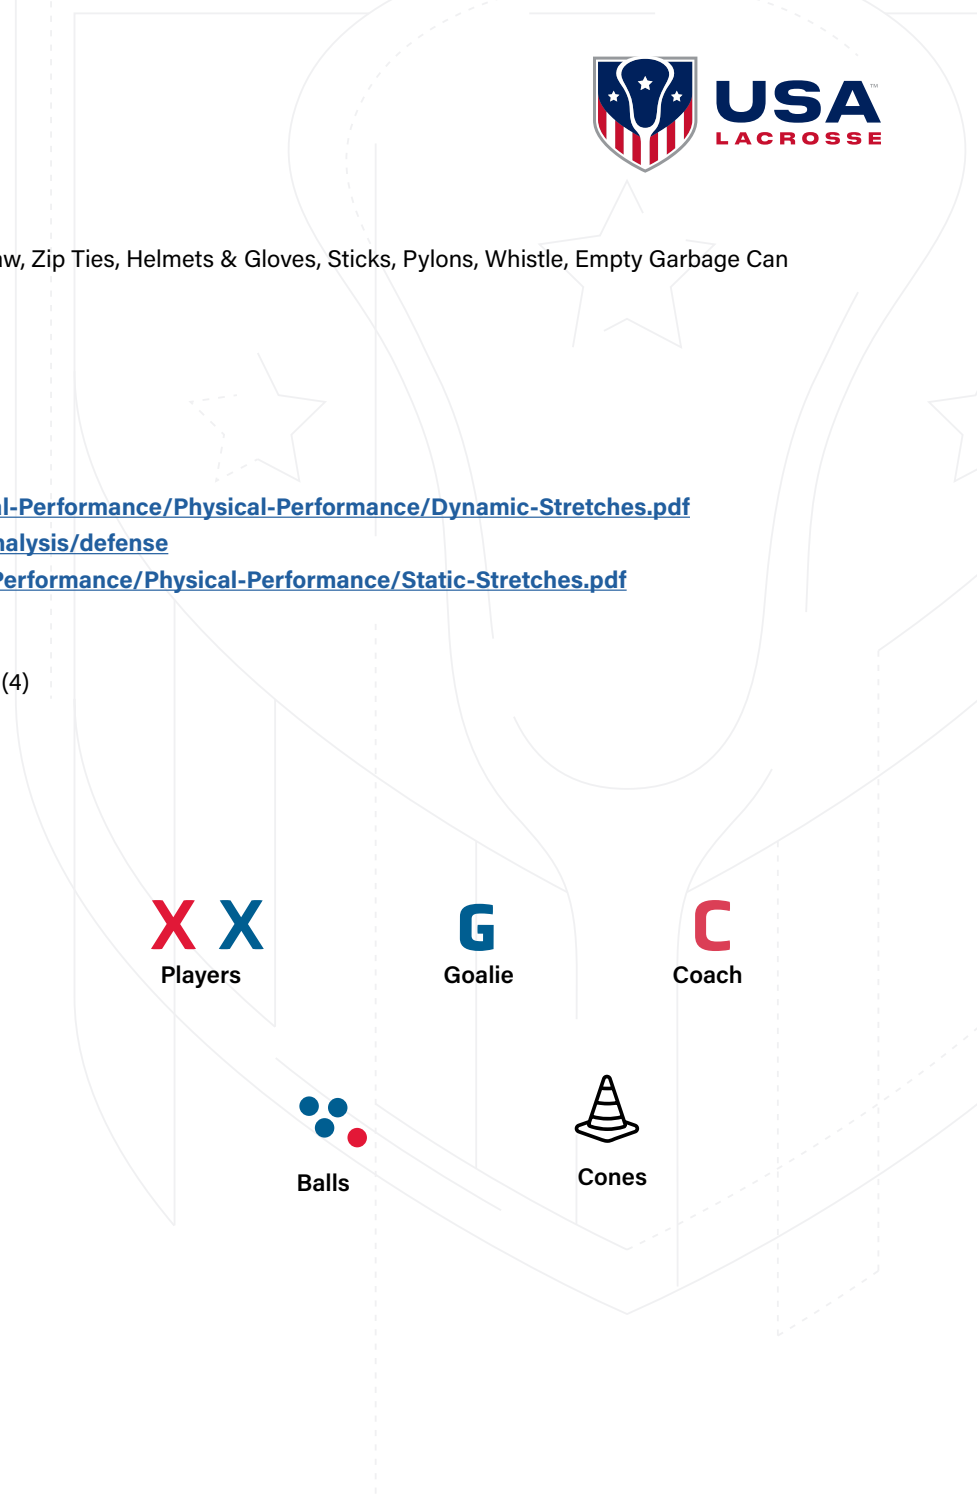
USA™
LACROSSE

w, Zip Ties, Helmets & Gloves, Sticks, Pylons, Whistle, Empty Garbage Can

l-Performance/Physical-Performance/Dynamic-Stretches.pdf
nalysis/defense
Performance/Physical-Performance/Static-Stretches.pdf

(4)

X X
Players

G
Goalie

C
Coach

Balls

Cones